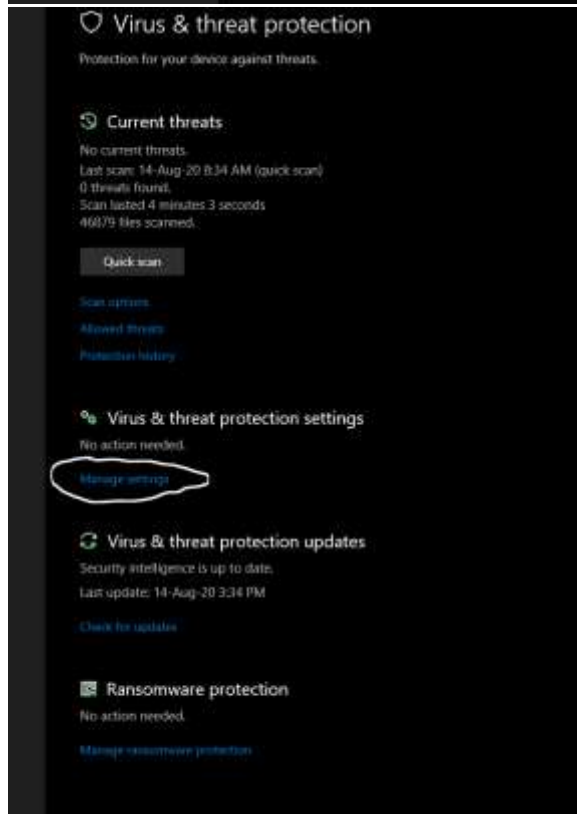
Virus & threat protection

Protection for your device against threats.

Current threats

No current threats.
Last scan: 14-Aug-20 8:34 AM (quick scan)
0 threats found.
Scan lasted 4 minutes 3 seconds
46879 files scanned.

Quick scan

Scan options

Allowed threats

Protection history

Virus & threat protection settings

No action needed.

Manage settings

Virus & threat protection updates

Security intelligence is up to date.

Last update: 14-Aug-20 3:34 PM

Check for updates

Ransomware protection

No action needed.

Manage ransomware protection